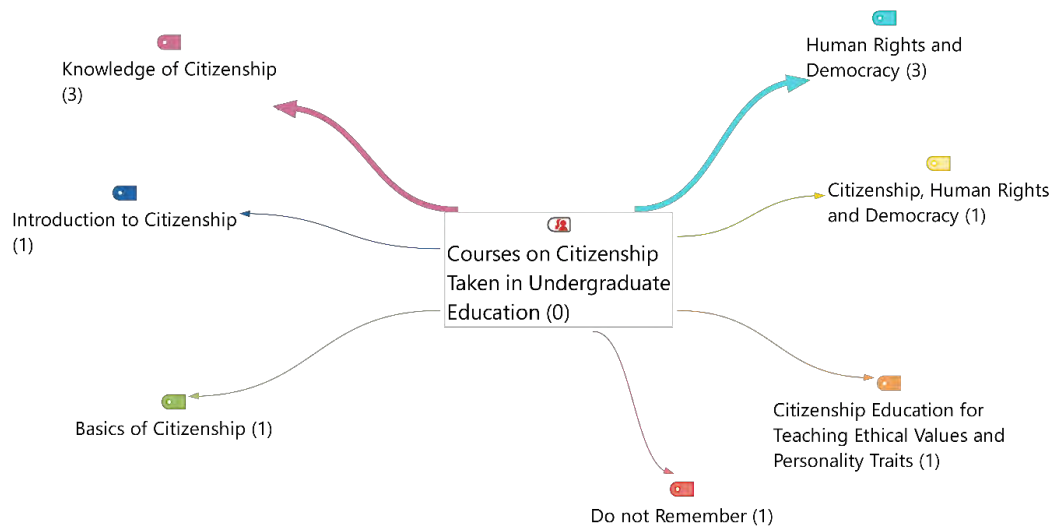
Knowledge of Citizenship (3)

Human Rights and Democracy (3)

Citizenship, Human Rights and Democracy (1)

Introduction to Citizenship (1)

Courses on Citizenship Taken in Undergraduate Education (0)

Basics of Citizenship (1)

Citizenship Education for Teaching Ethical Values and Personality Traits (1)

Do not Remember (1)